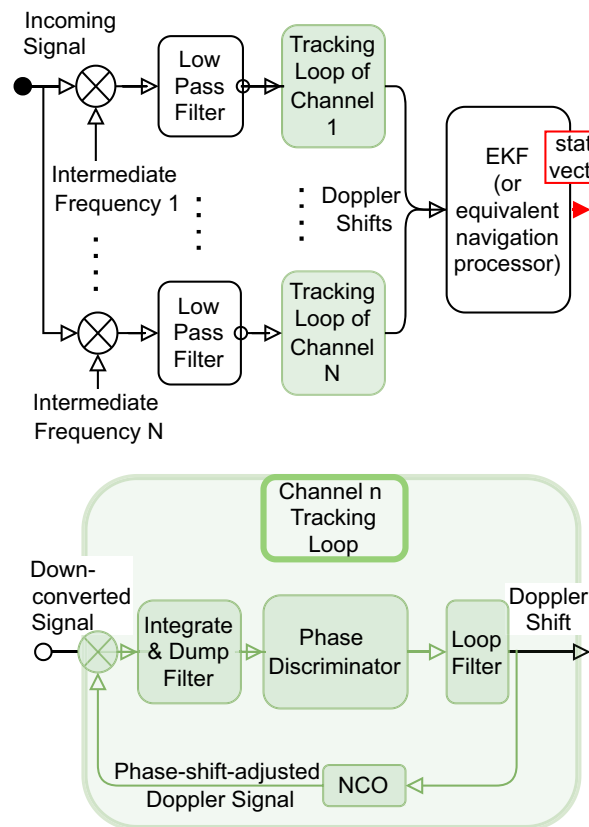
Incoming Signal

Low Pass Filter

Tracking Loop of Channel 1

Intermediate Frequency 1

Doppler Shifts

EKF (or equivalent navigation processor)

stat vect

Low Pass Filter

Tracking Loop of Channel N

Intermediate Frequency N

Channel n Tracking Loop

Down-converted Signal

Integrate & Dump Filter

Phase Discriminator

Loop Filter

Doppler Shift

Phase-shift-adjusted Doppler Signal

NCO